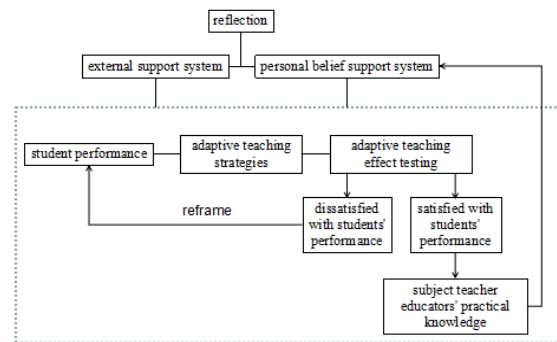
reflection

external support system

personal belief support system

student performance

adaptive teaching strategies

adaptive teaching effect testing

reframe

dissatisfied with students' performance

satisfied with students' performance

subject teacher educators' practical knowledge